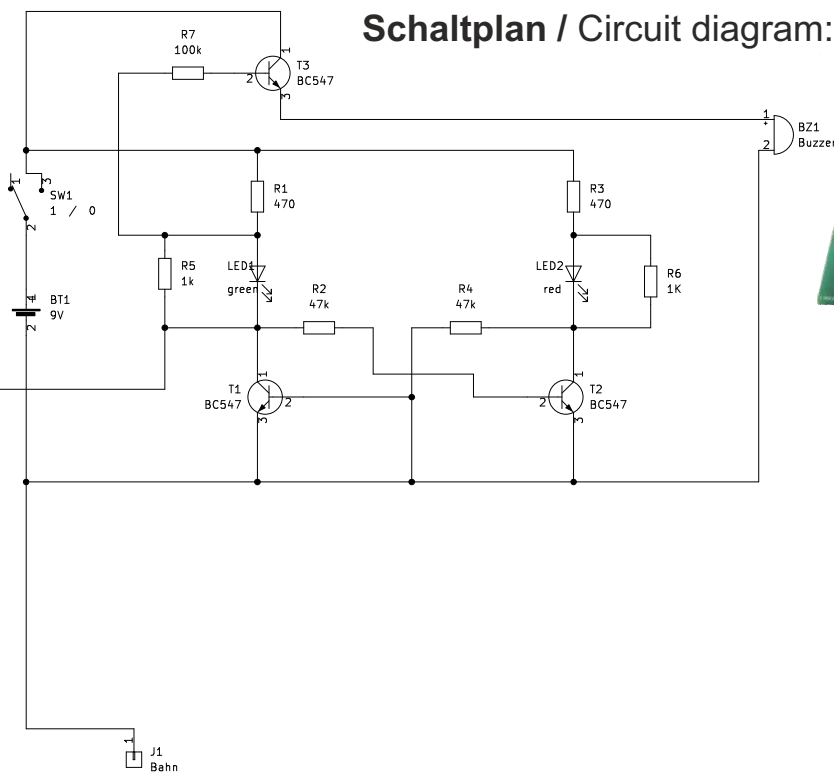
**Schaltplan /** Circuit diagram:

R7
100k

T3
BC547

1
2
3

BZ1
Buzzer

1
2

1
3
2
SW1
1 / 0

R1
470

R3
470

R5
1k

LED1
green

LED2
red

R6
1K

BT1
9V

1
2

R2
47k

R4
47k

T1
BC547

T2
BC547

1
2
3

1
2
3

J1
Bahn

1